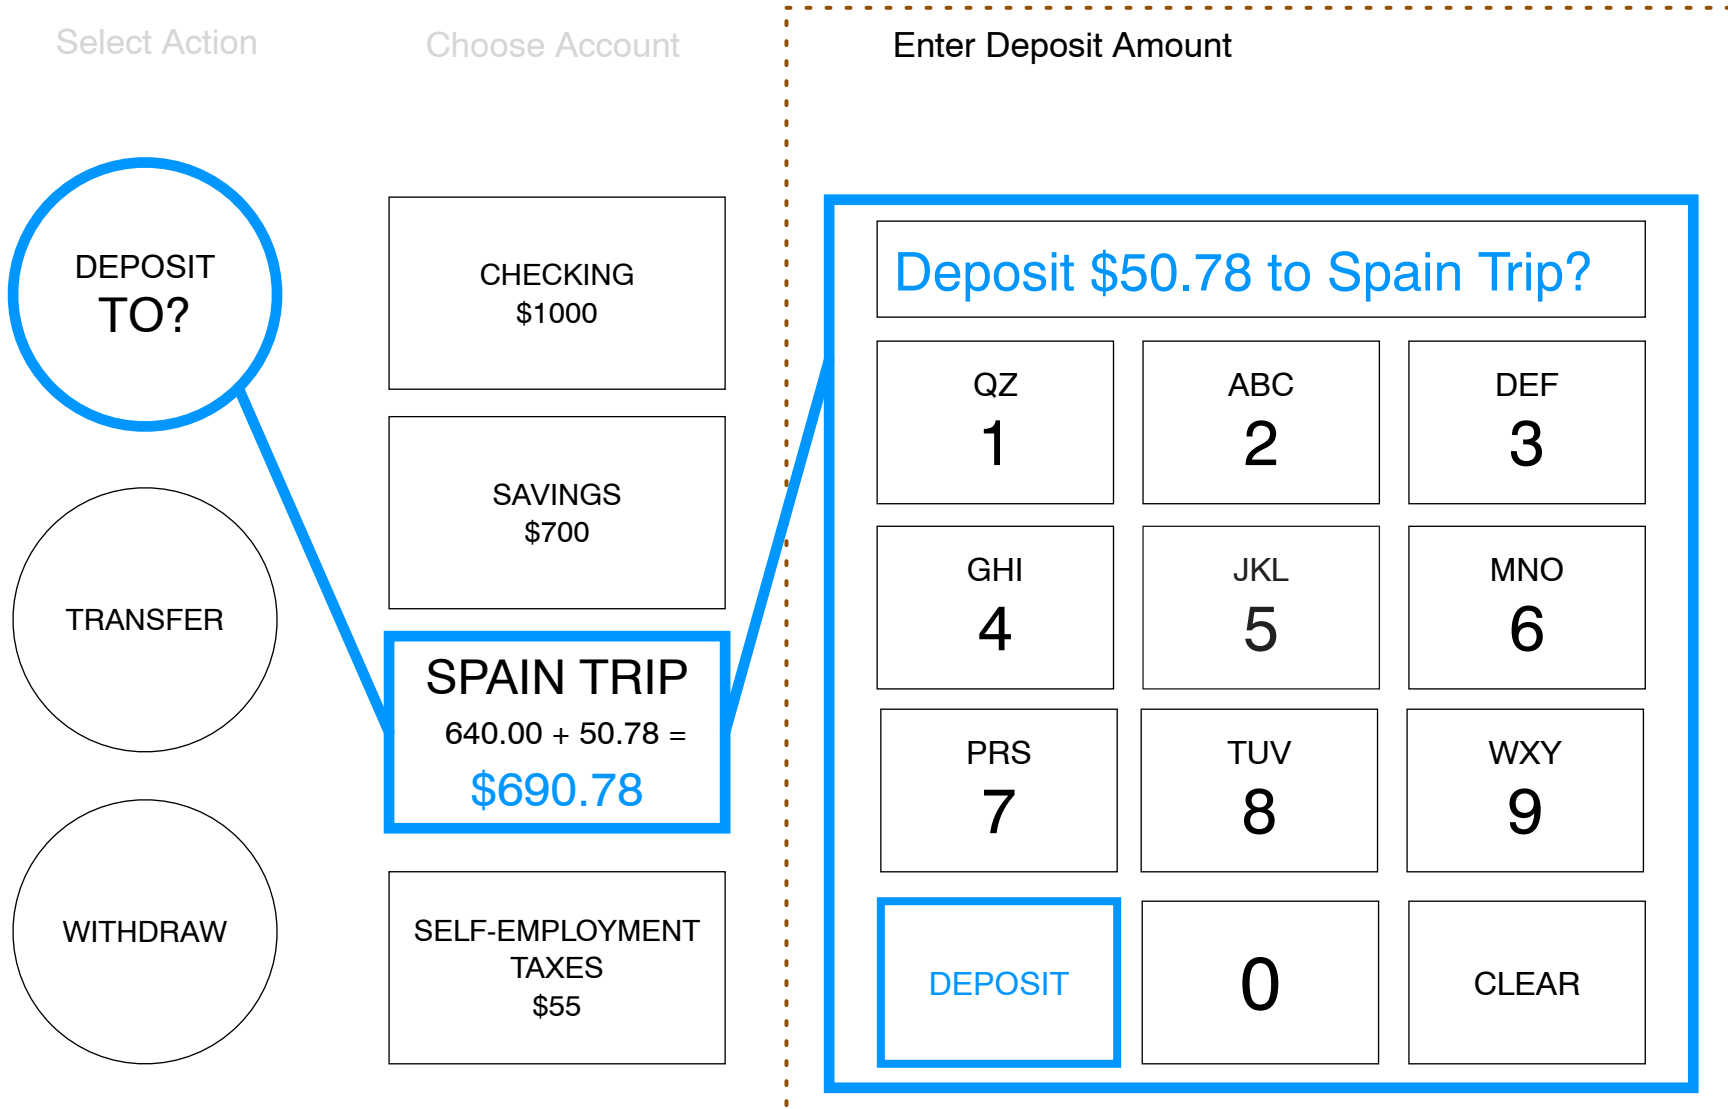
Select Action

Choose Account

Enter Deposit Amount

DEPOSIT
TO?

TRANSFER

WITHDRAW

CHECKING
$1000

SAVINGS
$700

SPAIN TRIP
640.00 + 50.78 =
$690.78

SELF-EMPLOYMENT TAXES
$55

Deposit $50.78 to Spain Trip?

QZ
1

ABC
2

DEF
3

GHI
4

JKL
5

MNO
6

PRS
7

TUV
8

WXY
9

DEPOSIT

0

CLEAR